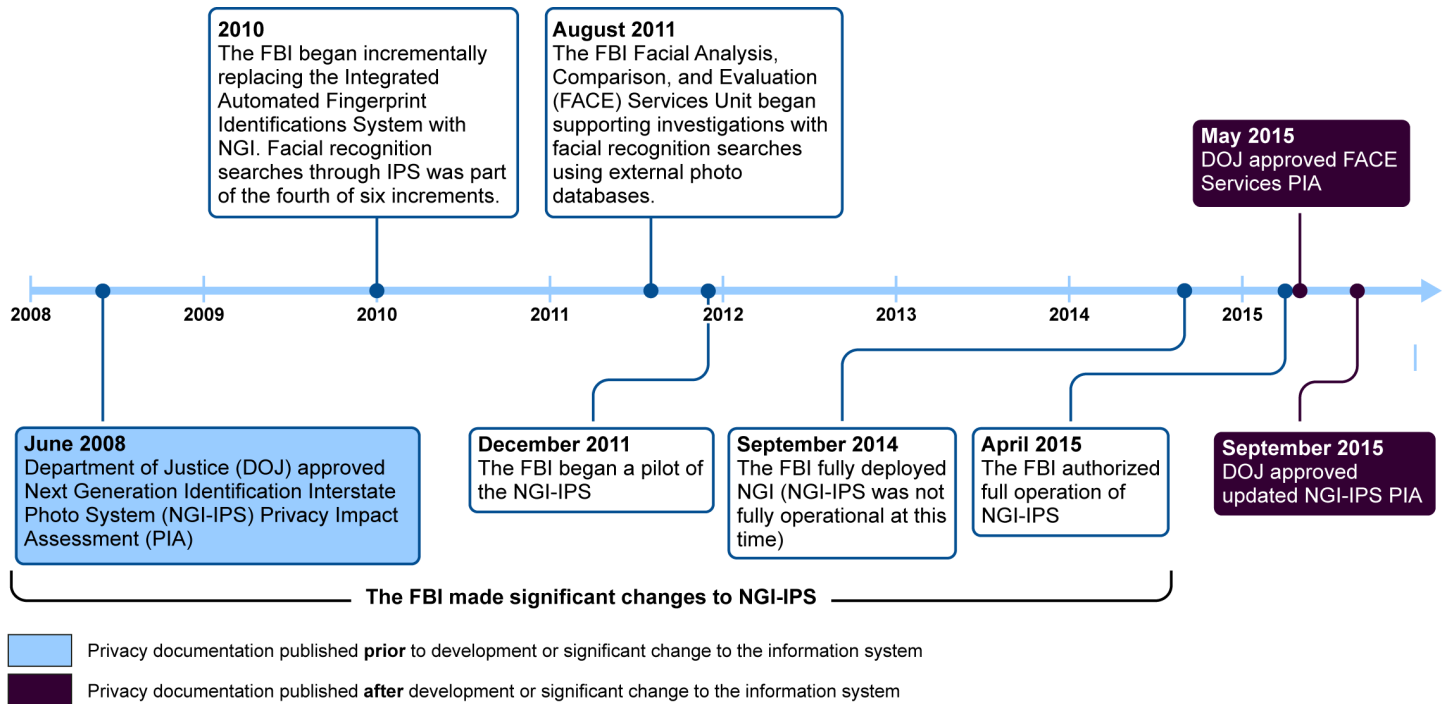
2010
The FBI began incrementally replacing the Integrated Automated Fingerprint Identifications System with NGI. Facial recognition searches through IPS was part of the fourth of six increments.

August 2011
The FBI Facial Analysis, Comparison, and Evaluation (FACE) Services Unit began supporting investigations with facial recognition searches using external photo databases.

May 2015
DOJ approved FACE Services PIA

2008 2009 2010 2011 2012 2013 2014 2015

June 2008
Department of Justice (DOJ) approved Next Generation Identification Interstate Photo System (NGI-IPS) Privacy Impact Assessment (PIA)

December 2011
The FBI began a pilot of the NGI-IPS

September 2014
The FBI fully deployed NGI (NGI-IPS was not fully operational at this time)

April 2015
The FBI authorized full operation of NGI-IPS

September 2015
DOJ approved updated NGI-IPS PIA

The FBI made significant changes to NGI-IPS

Privacy documentation published prior to development or significant change to the information system

Privacy documentation published after development or significant change to the information system